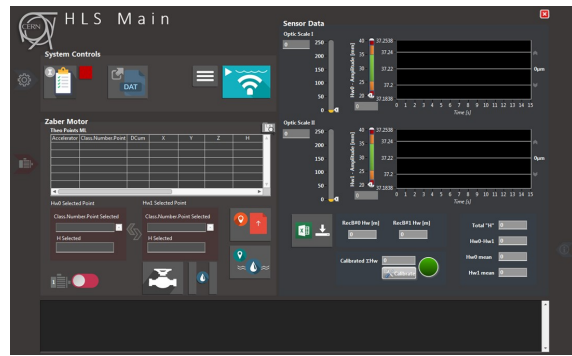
CERN HLS Main

System Controls

1

DAT

Zaber Motor

Theo Points ML

| Accelerator | Class.Number.Point | DCum | X | Y | Z | H |
|---|---|---|---|---|---|---|

Hw0 Selected Point

Class.Number.Point Selected

H Selected

Hw1 Selected Point

Class.Number.Point Selected

H Selected

Sensor Data

Optic Scale I

0

350
300
250
200
150
100
50
0

40
30
20
10
0

37.2538
37.24
37.22
37.2
37.1838

Hw0 - Amplitude [mm]

0μm

0 1 2 3 4 5 6 7 8 9 10 11 12 13 14 15
Time (s)

0

Optic Scale II

0

350
300
250
200
150
100
50
0

40
30
20
10
0

37.2538
37.24
37.22
37.2
37.1838

Hw1 - Amplitude [mm]

0μm

0 1 2 3 4 5 6 7 8 9 10 11 12 13 14 15
Time (s)

0

Rec8#0 Hw [m]
0

Rec8#1 Hw [m]
0

Calibrated ΣHw
0
Calibrate

Total "H"
0

Hw0-Hw1
0

Hw0 mean
0

Hw1 mean
0